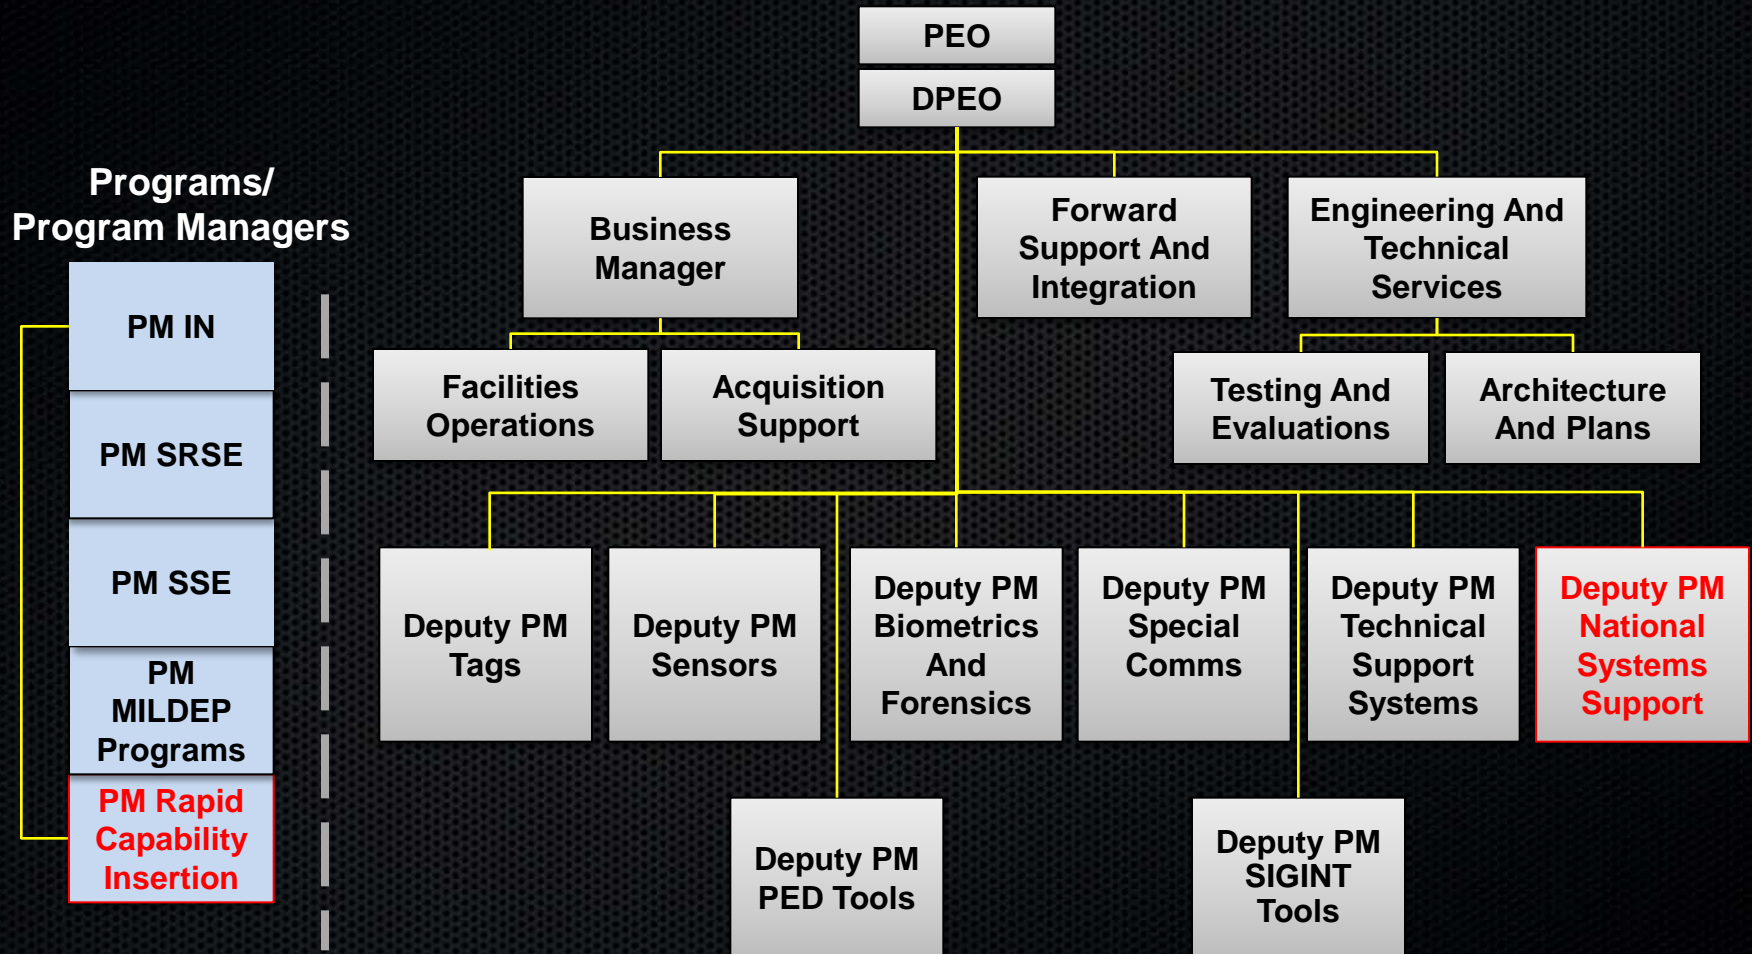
PEO

DPEO

Programs/
Program Managers

PM IN

PM SRSE

PM SSE

PM MILDEP Programs

PM Rapid Capability Insertion

Business Manager

Forward Support And Integration

Engineering And Technical Services

Facilities Operations

Acquisition Support

Testing And Evaluations

Architecture And Plans

Deputy PM Tags

Deputy PM Sensors

Deputy PM Biometrics And Forensics

Deputy PM Special Comms

Deputy PM Technical Support Systems

Deputy PM National Systems Support

Deputy PM PED Tools

Deputy PM SIGINT Tools